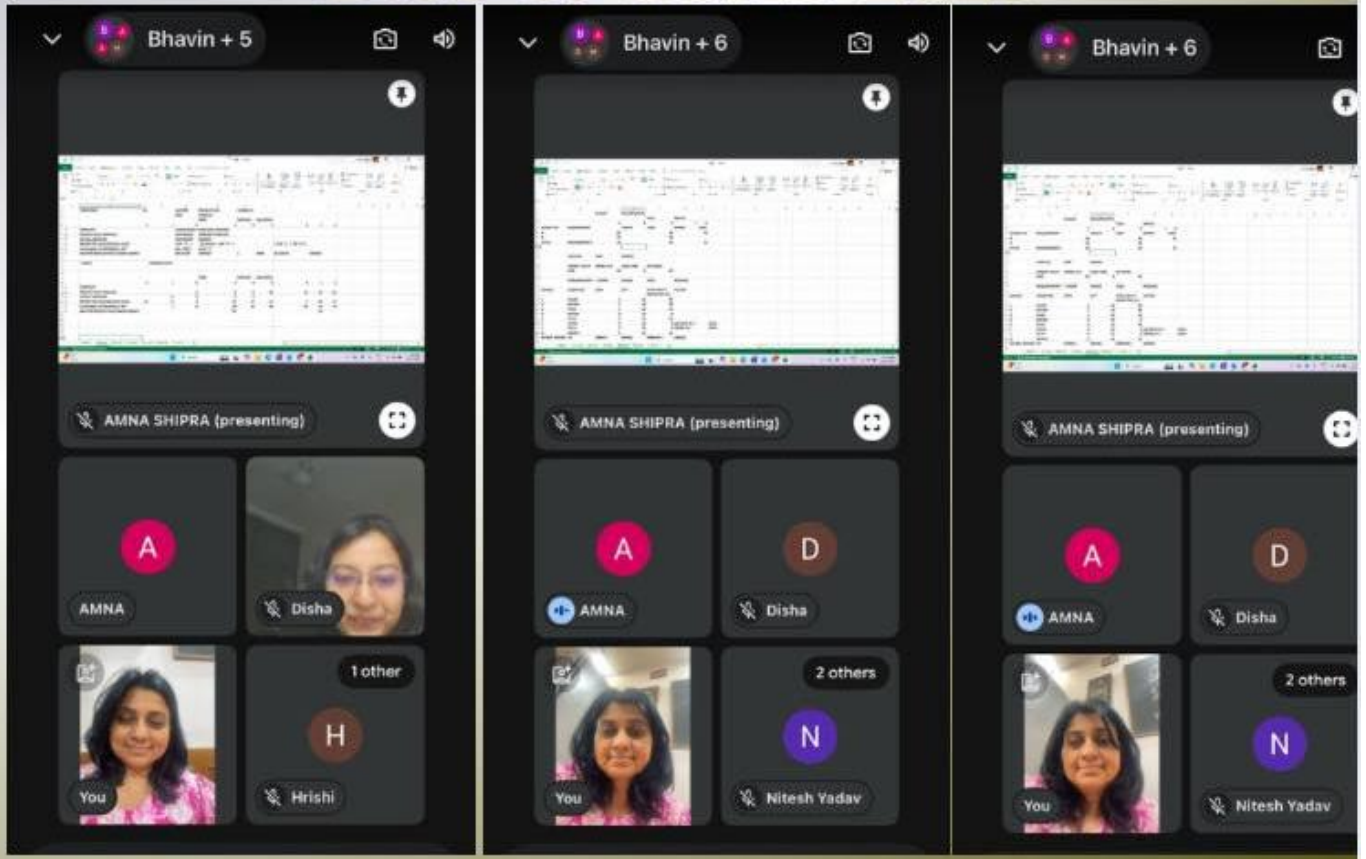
Bhavin + 5

AMNA SHIPRA (presenting)

A

AMNA

Disha

You

1 other

H

Hrishi

Bhavin + 6

AMNA SHIPRA (presenting)

A

AMNA

D

Disha

You

2 others

N

Nitesh Yadav

Bhavin + 6

AMNA SHIPRA (presenting)

A

AMNA

D

Disha

You

2 others

N

Nitesh Yadav